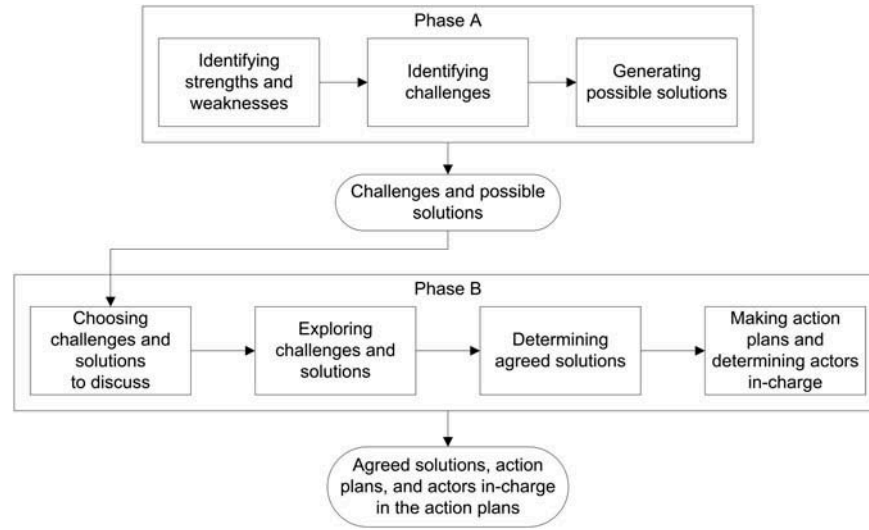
Phase A

Identifying strengths and weaknesses

Identifying challenges

Generating possible solutions

Challenges and possible solutions

Phase B

Choosing challenges and solutions to discuss

Exploring challenges and solutions

Determining agreed solutions

Making action plans and determining actors in-charge

Agreed solutions, action plans, and actors in-charge in the action plans